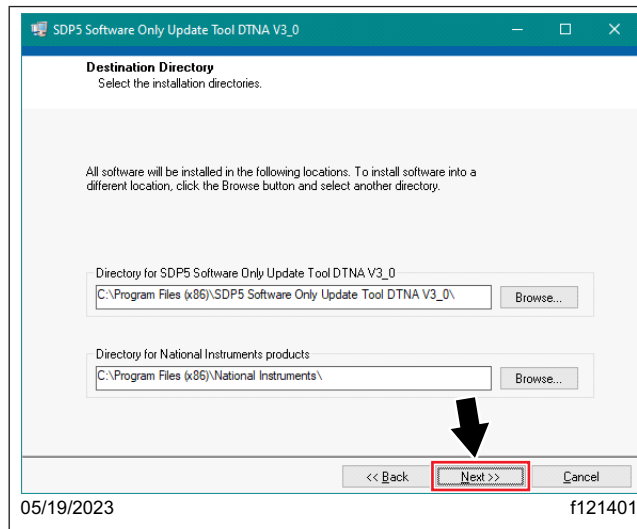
SDP5 Software Only Update Tool DTNA V3_0

Destination Directory
Select the installation directories.

All software will be installed in the following locations. To install software into a different location, click the Browse button and select another directory.

Directory for SDP5 Software Only Update Tool DTNA V3_0
C:\Program Files (x86)\SDP5 Software Only Update Tool DTNA V3_0\
Browse...

Directory for National Instruments products
C:\Program Files (x86)\National Instruments\
Browse...

<< Back
Next >>
Cancel

05/19/2023
f121401